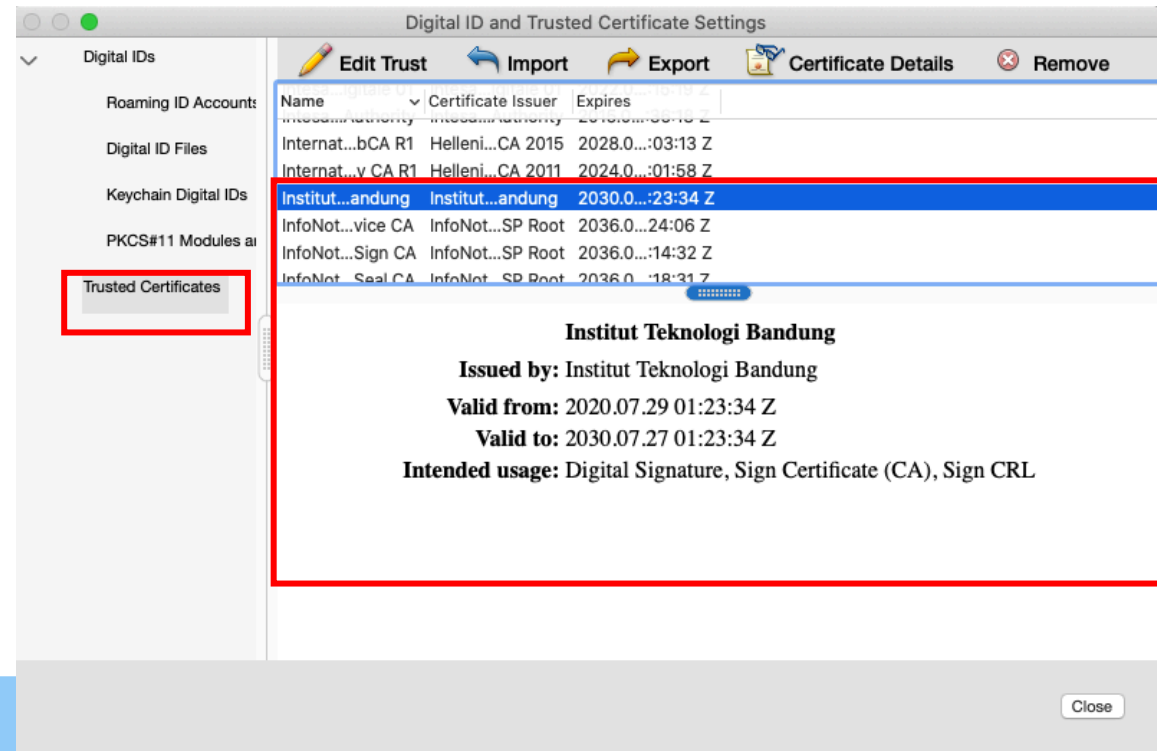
Digital ID and Trusted Certificate Settings

Digital IDs

Roaming ID Accounts

Digital ID Files

Keychain Digital IDs

PKCS#11 Modules a

Trusted Certificates

Edit Trust Import Export Certificate Details Remove

| Name | Certificate Issuer | Expires |
|---|---|---|
| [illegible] | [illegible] | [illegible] |
| Internat...bCA R1 | Helleni...CA 2015 | 2028.0...:03:13 Z |
| Internat...y CA R1 | Helleni...CA 2011 | 2024.0...:01:58 Z |
| Institut...andung | Institut...andung | 2030.0...:23:34 Z |
| InfoNot...vice CA | InfoNot...SP Root | 2036.0...24:06 Z |
| InfoNot...Sign CA | InfoNot...SP Root | 2036.0...:14:32 Z |
| InfoNot...Seal CA | InfoNot...SP Root | 2036.0...:18:31 Z |

Institut Teknologi Bandung

Issued by: Institut Teknologi Bandung

Valid from: 2020.07.29 01:23:34 Z

Valid to: 2030.07.27 01:23:34 Z

Intended usage: Digital Signature, Sign Certificate (CA), Sign CRL

Close